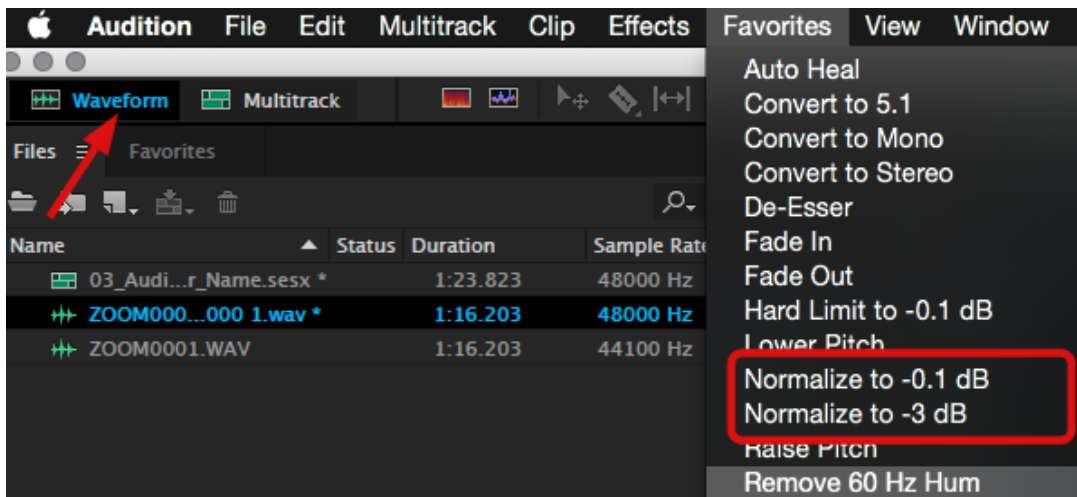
Audition File Edit Multitrack Clip Effects Favorites View Window

Waveform Multitrack

Files Favorites

| Name | Status | Duration | Sample Rate |
|---|---|---|---|
| 03_Audi...r_Name.sesx * | | 1:23.823 | 48000 Hz |
| ZOOM000...000 1.wav * | | 1:16.203 | 48000 Hz |
| ZOOM0001.WAV | | 1:16.203 | 44100 Hz |

Auto Heal
Convert to 5.1
Convert to Mono
Convert to Stereo
De-Esser
Fade In
Fade Out
Hard Limit to -0.1 dB
Lower Pitch
Normalize to -0.1 dB
Normalize to -3 dB
Raise Pitch
Remove 60 Hz Hum